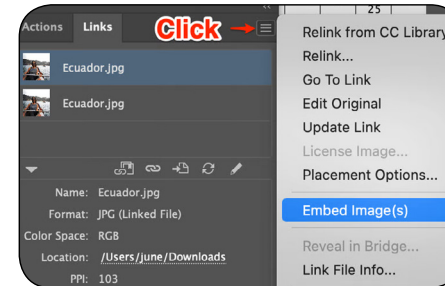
Actions Links

Click

25

Ecuador.jpg

Ecuador.jpg

Name: Ecuador.jpg

Format: JPG (Linked File)

Color Space: RGB

Location: /Users/june/Downloads

PPI: 103

Relink from CC Library

Relink...

Go To Link

Edit Original

Update Link

License Image...

Placement Options...

Embed Image(s)

Reveal in Bridge...

Link File Info...